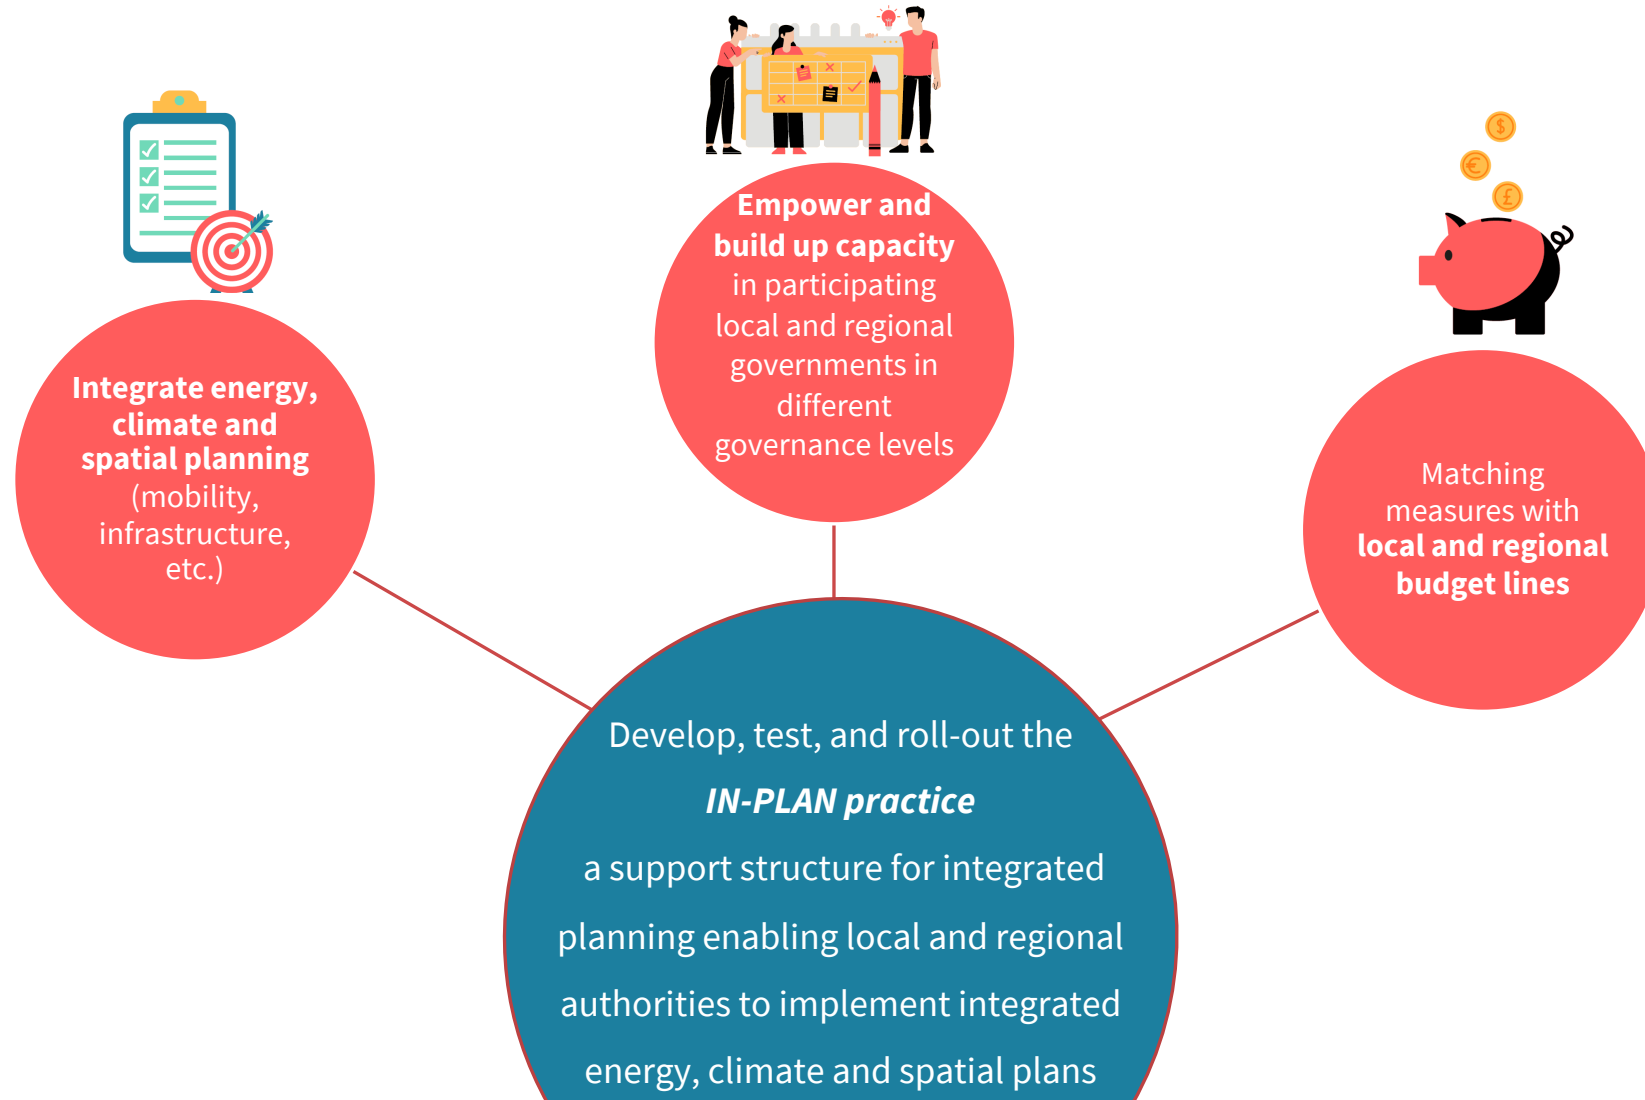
Empower and build up capacity in participating local and regional governments in different governance levels

Integrate energy, climate and spatial planning (mobility, infrastructure, etc.)

Matching measures with local and regional budget lines

Develop, test, and roll-out the

IN-PLAN practice

a support structure for integrated planning enabling local and regional authorities to implement integrated energy, climate and spatial plans